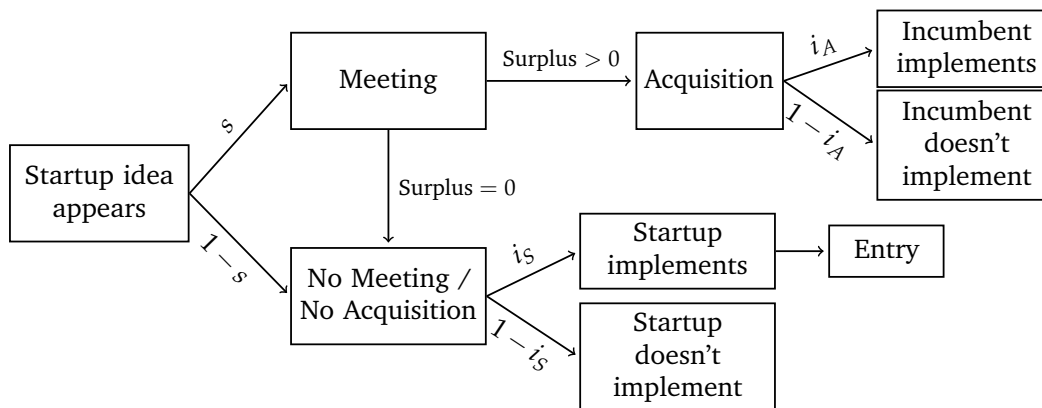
Startup idea appears

$s$

$1-s$

Meeting

Surplus $> 0$

Acquisition

$i_A$

$1-i_A$

Incumbent implements

Incumbent doesn't implement

Surplus $= 0$

No Meeting / No Acquisition

$i_S$

$1-i_S$

Startup implements

Entry

Startup doesn't implement